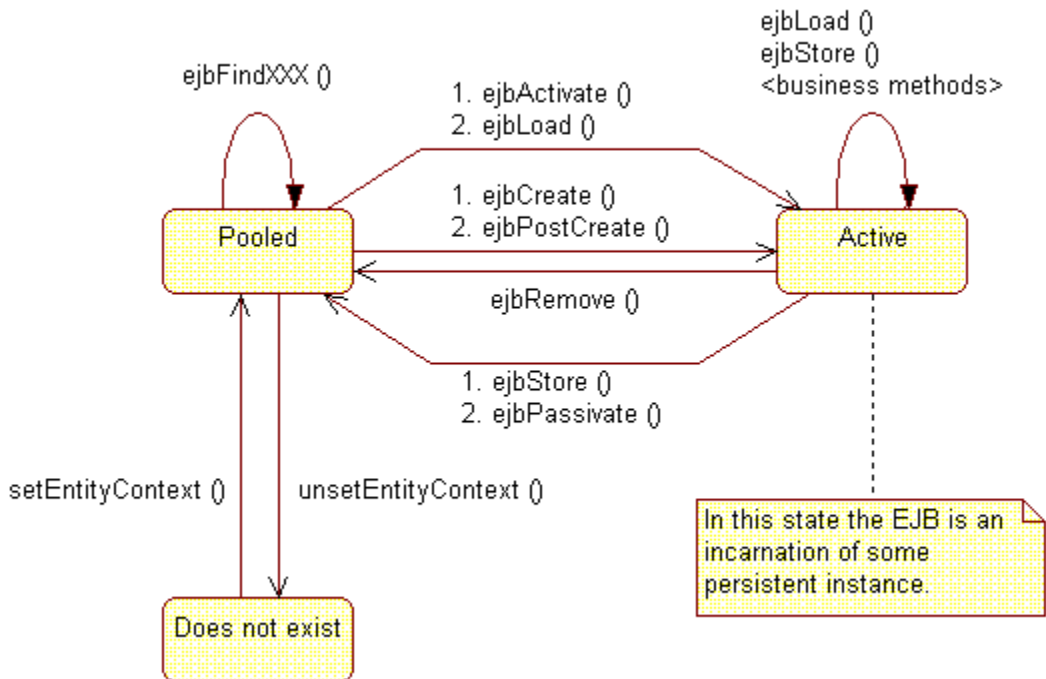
ejbFindXXX ()

1. ejbActivate ()
2. ejbLoad ()

ejbLoad ()
ejbStore ()
<business methods>

1. ejbCreate ()
2. ejbPostCreate ()

Pooled

Active

ejbRemove ()

1. ejbStore ()
2. ejbPassivate ()

setEntityContext ()

unsetEntityContext ()

In this state the EJB is an incarnation of some persistent instance.

Does not exist